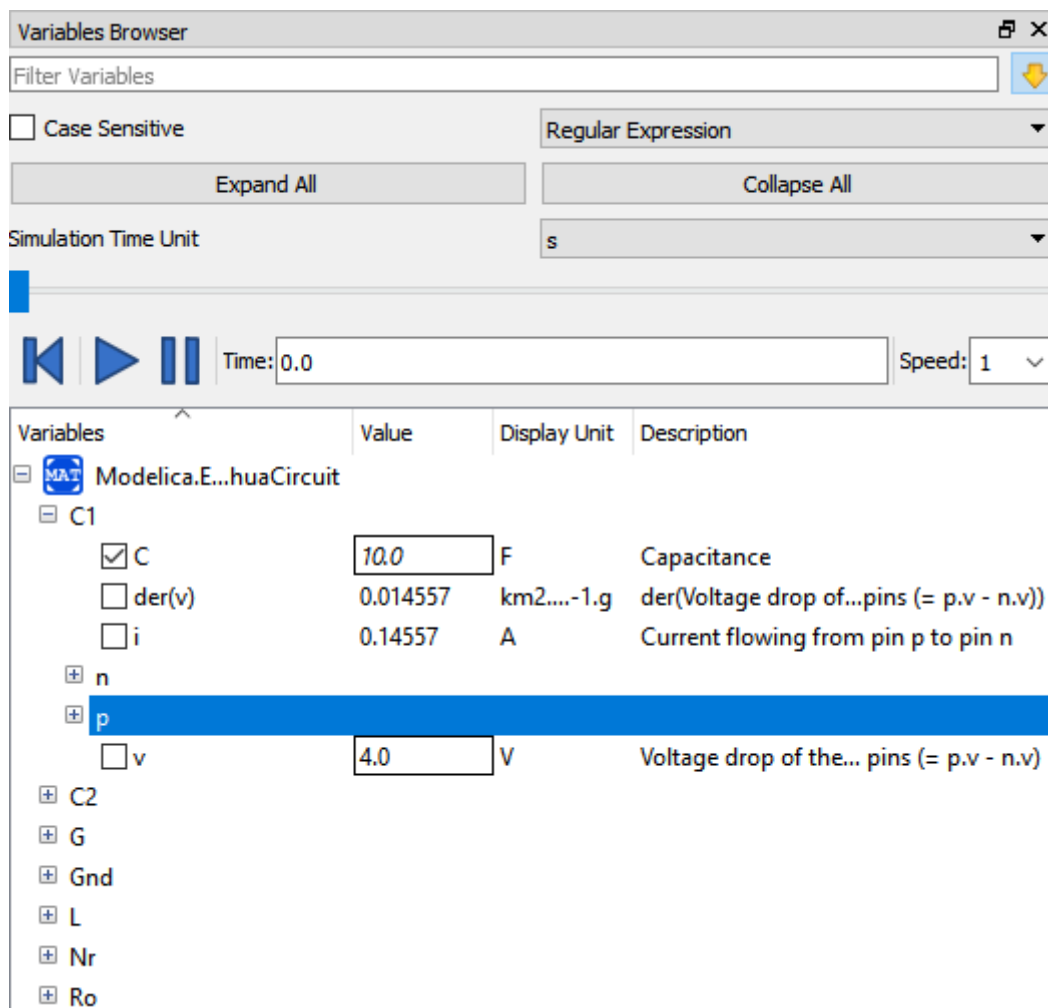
Variables Browser

Filter Variables

Case Sensitive

Regular Expression

Expand All

Collapse All

Simulation Time Unit

s

Time: 0.0

Speed: 1

| Variables | Value | Display Unit | Description |
|---|---|---|---|
| MAT Modelica.E...huaCircuit | | | |
| C1 | | | |
| C | 10.0 | F | Capacitance |
| der(v) | 0.014557 | km2....-1.g | der(Voltage drop of...pins (= p.v - n.v)) |
| i | 0.14557 | A | Current flowing from pin p to pin n |
| n | | | |
| p | | | |
| v | 4.0 | V | Voltage drop of the... pins (= p.v - n.v) |
| C2 | | | |
| G | | | |
| Gnd | | | |
| L | | | |
| Nr | | | |
| Ro | | | |